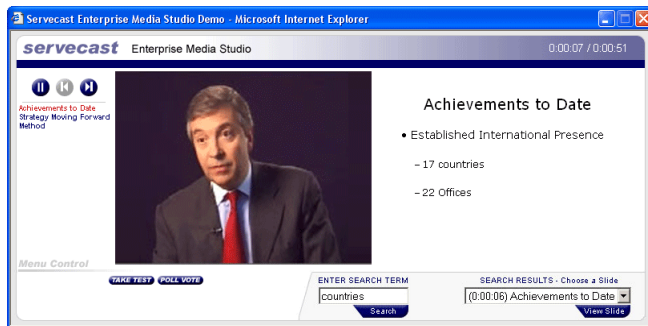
Servecast Enterprise Media Studio Demo - Microsoft Internet Explorer

servecast Enterprise Media Studio 0:00:07 / 0:00:51

Achievements to Date
Strategy Moving Forward
Method

Menu Control

Achievements to Date

• Established International Presence

– 17 countries

– 22 Offices

TAKE TEST POLL VOTE

ENTER SEARCH TERM
countries
Search

SEARCH RESULTS - Choose a Slide
(0:00:06) Achievements to Date
View Slide